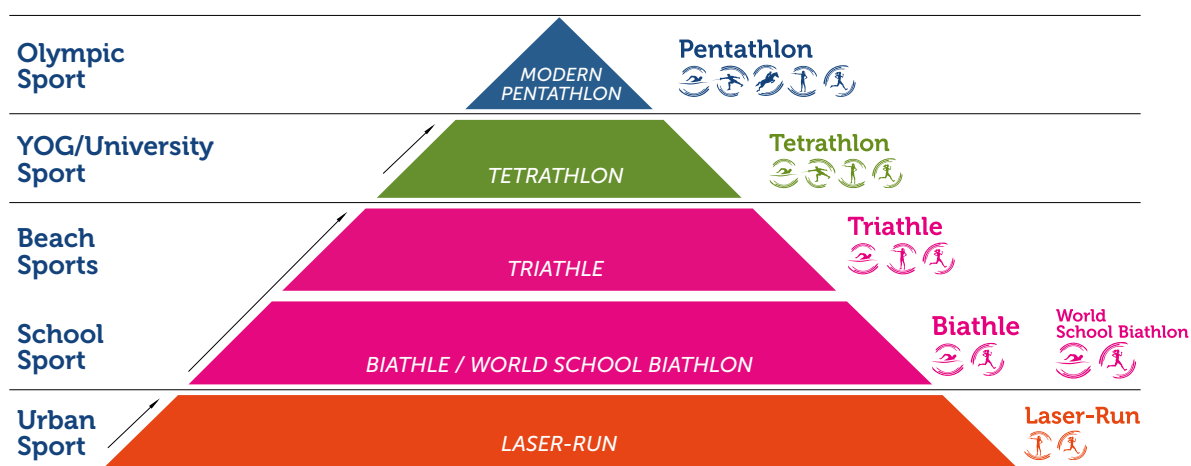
Olympic Sport

MODERN PENTATHLON

Pentathlon

YOG/University Sport

TETRATHLON

Tetrathlon

Beach Sports

TRIATHLE

Triathle

School Sport

BIATHLE / WORLD SCHOOL BIATHLON

Biathle

World School Biathlon

Urban Sport

LASER-RUN

Laser-Run